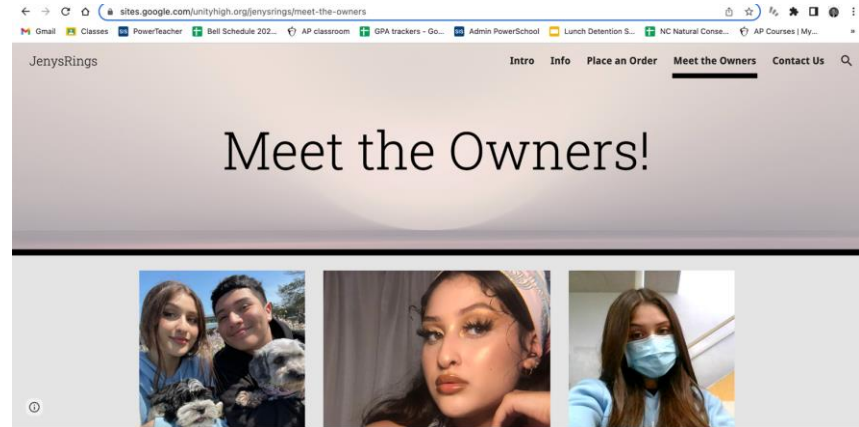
sites.google.com/unityhigh.org/jenysrings/meet-the-owners

Gmail Classes PowerTeacher Bell Schedule 202... AP classroom GPA trackers – Go... Admin PowerSchool Lunch Detention S... NC Natural Conse... AP Courses | My...

JenysRings

Intro Info Place an Order Meet the Owners Contact Us

Meet the Owners!